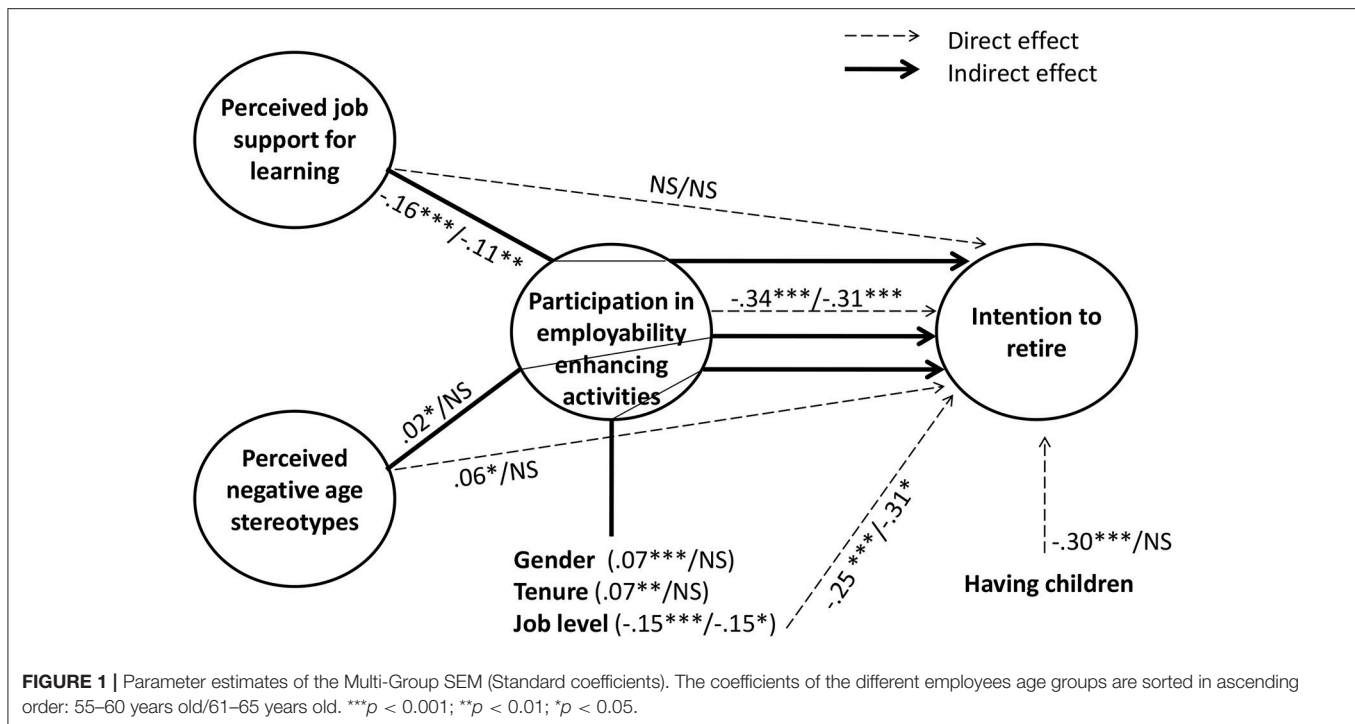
Direct effect
Indirect effect

Perceived job support for learning

NS/NS

-.16***/-.11**

Participation in employability enhancing activities

-.34***/-.31***

Intention to retire

.02*/NS

Perceived negative age stereotypes

.06*/NS

-.25***/-.31*

-.30***/NS

Gender (.07***/NS)
Tenure (.07**/NS)
Job level (-.15***/-.15*)

Having children

**FIGURE 1 |** Parameter estimates of the Multi-Group SEM (Standard coefficients). The coefficients of the different employees age groups are sorted in ascending order: 55–60 years old/61–65 years old. ***$p < 0.001$; **$p < 0.01$; *$p < 0.05$.